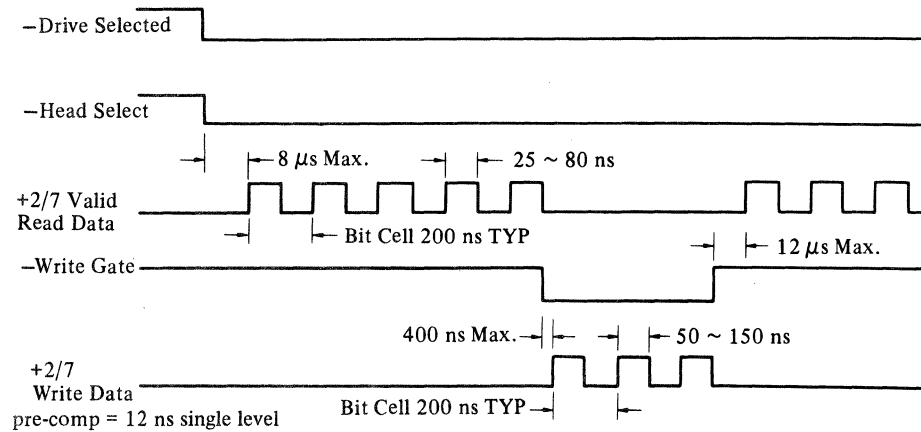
–Drive Selected

–Head Select

8 $\mu$s Max.

25 ~ 80 ns

+2/7 Valid
Read Data

Bit Cell 200 ns TYP

–Write Gate

12 $\mu$s Max.

400 ns Max.

50 ~ 150 ns

+2/7
Write Data
pre-comp = 12 ns single level

Bit Cell 200 ns TYP